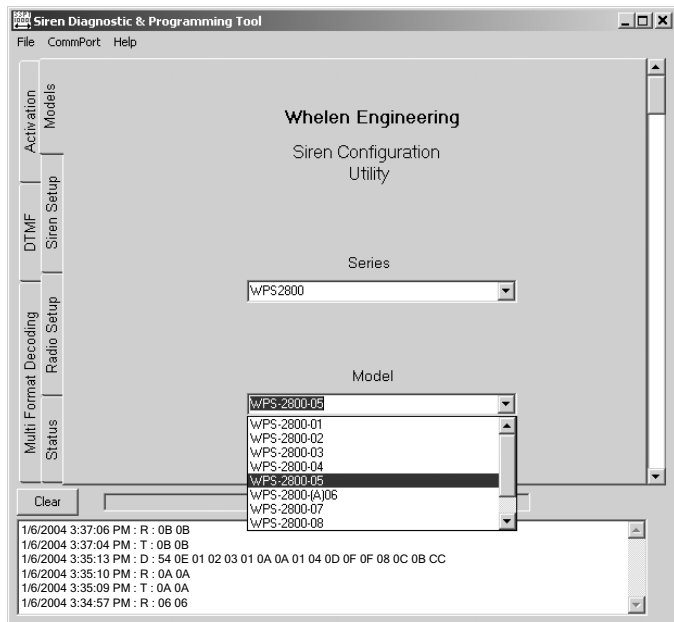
Siren Diagnostic & Programming Tool

File CommPort Help

Activation
Models
DTMF
Siren Setup
Multi Format Decoding
Radio Setup
Status

Whelen Engineering

Siren Configuration Utility

Series

WPS2800

Model

WPS-2800-05

WPS-2800-01
WPS-2800-02
WPS-2800-03
WPS-2800-04
WPS-2800-05
WPS-2800-(A)06
WPS-2800-07
WPS-2800-08

Clear

1/6/2004 3:37:06 PM : R : 0B 0B
1/6/2004 3:37:04 PM : T : 0B 0B
1/6/2004 3:35:13 PM : D : 54 0E 01 02 03 01 0A 0A 01 04 0D 0F 0F 08 0C 0B CC
1/6/2004 3:35:10 PM : R : 0A 0A
1/6/2004 3:35:09 PM : T : 0A 0A
1/6/2004 3:34:57 PM : R : 06 06